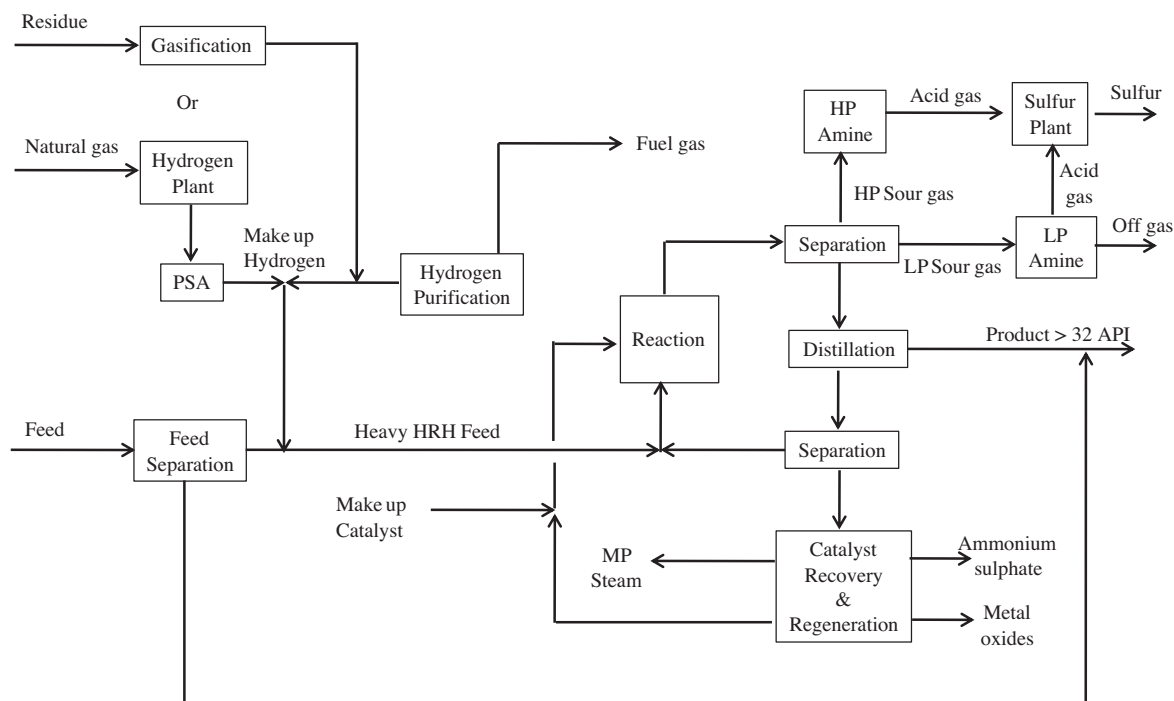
Residue
Gasification
Or
Natural gas
Hydrogen Plant
PSA
Make up Hydrogen
Hydrogen Purification
Fuel gas
HP Amine
Acid gas
Sulfur Plant
Sulfur
Acid gas
HP Sour gas
Separation
LP Sour gas
LP Amine
Off gas
Reaction
Distillation
Product > 32 API
Feed
Feed Separation
Heavy HRH Feed
Separation
Make up Catalyst
MP Steam
Catalyst Recovery & Regeneration
Ammonium sulphate
Metal oxides